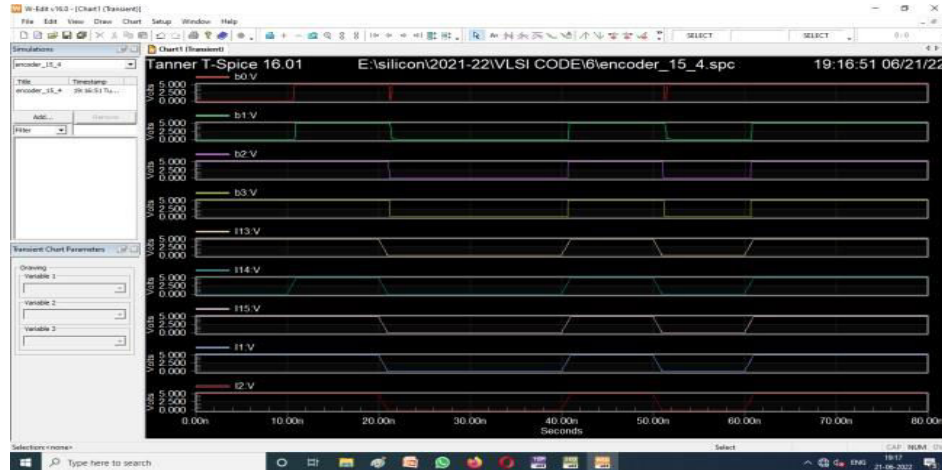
W-Edit v16.0 - [Chart1 (Transient)]
File Edit View Draw Chart Setup Window Help
SELECT SELECT
Simulations
Chart1 (Transient)
encoder_15_4
Title Timestamp
encoder_15_4 19:16:51 Tu...
Add... Remove
Filter
Transient Chart Parameters
Drawing
Variable 1
Variable 2
Variable 3
Tanner T-Spice 16.01 E:\silicon\2021-22\VLSI CODE\6\encoder_15_4.spc 19:16:51 06/21/22
b0:V
Volts 5.000 2.500 0.000
b1:V
Volts 5.000 2.500 0.000
b2:V
Volts 5.000 2.500 0.000
b3:V
Volts 5.000 2.500 0.000
I13:V
Volts 5.000 2.500 0.000
I14:V
Volts 5.000 2.500 0.000
I15:V
Volts 5.000 2.500 0.000
I1:V
Volts 5.000 2.500 0.000
I2:V
Volts 5.000 2.500 0.000
0.00n 10.00n 20.00n 30.00n 40.00n 50.00n 60.00n 70.00n 80.00n
Seconds
Selection:<none>
Select
CAP NUM
Type here to search
ENG 19:17 21-06-2022